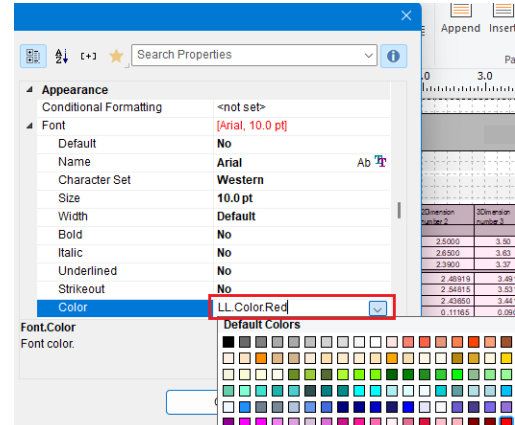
Search Properties

Appearance

| | |
|---|---|
| Conditional Formatting | <not set> |
| Font | [Arial, 10.0 pt] |
| Default | No |
| Name | Arial |
| Character Set | Western |
| Size | 10.0 pt |
| Width | Default |
| Bold | No |
| Italic | No |
| Underlined | No |
| Strikeout | No |
| Color | LL.Color.Red |

Font.Color
Font color.

Default Colors

Append Insert

0 3.0

2Dimension number 2 3Dimension number 3
2.5000 3.50
2.6500 3.63
2.3900 3.37
2.48919 3.49
2.54815 3.53
2.43650 3.44
0.11165 0.09